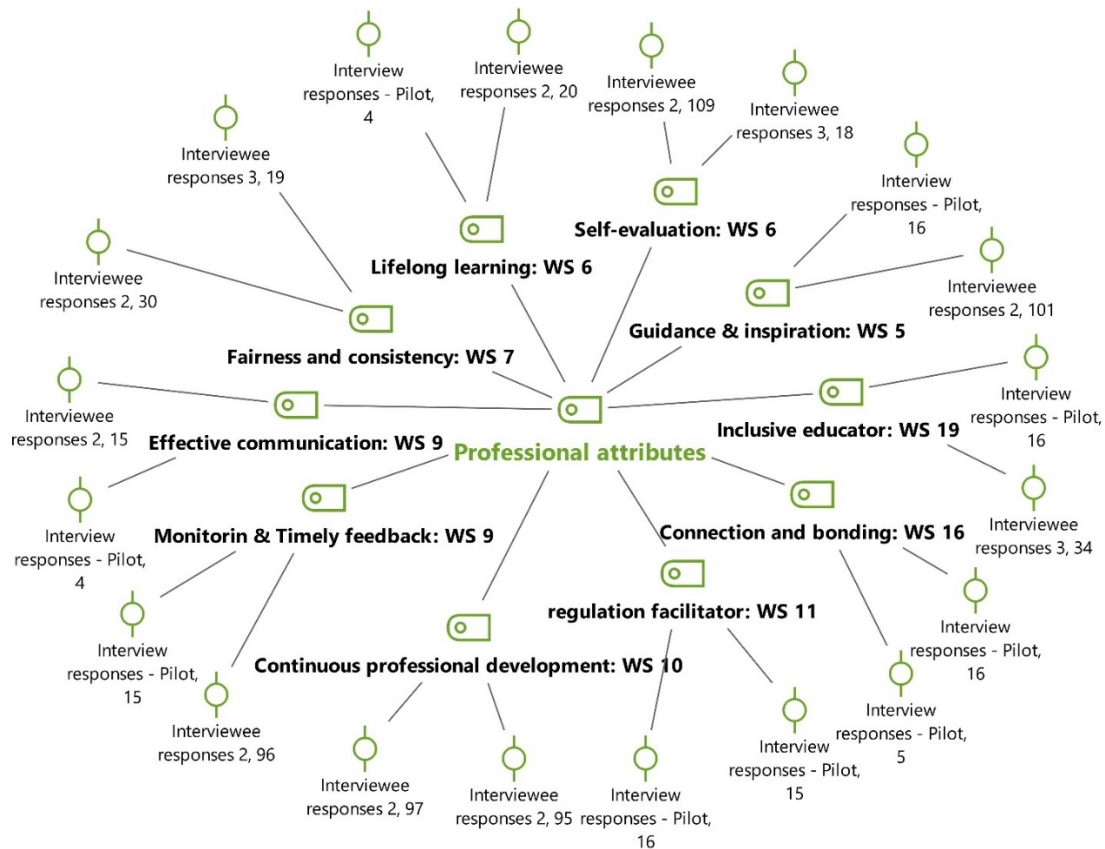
Interview responses - Pilot, 4

Interviewee responses 2, 20

Interviewee responses 2, 109

Interviewee responses 3, 18

Interviewee responses 3, 19

Interview responses - Pilot, 16

Self-evaluation: WS 6

Lifelong learning: WS 6

Interviewee responses 2, 30

Interviewee responses 2, 101

Guidance & inspiration: WS 5

Fairness and consistency: WS 7

Interviewee responses 2, 15

Interview responses - Pilot, 16

Effective communication: WS 9

Inclusive educator: WS 19

Professional attributes

Interview responses - Pilot, 4

Monitorin & Timely feedback: WS 9

Connection and bonding: WS 16

Interviewee responses 3, 34

Interview responses - Pilot, 15

regulation facilitator: WS 11

Interview responses - Pilot, 16

Continuous professional development: WS 10

Interviewee responses 2, 96

Interview responses - Pilot, 5

Interview responses - Pilot, 15

Interviewee responses 2, 97

Interviewee responses 2, 95

Interview responses - Pilot, 16